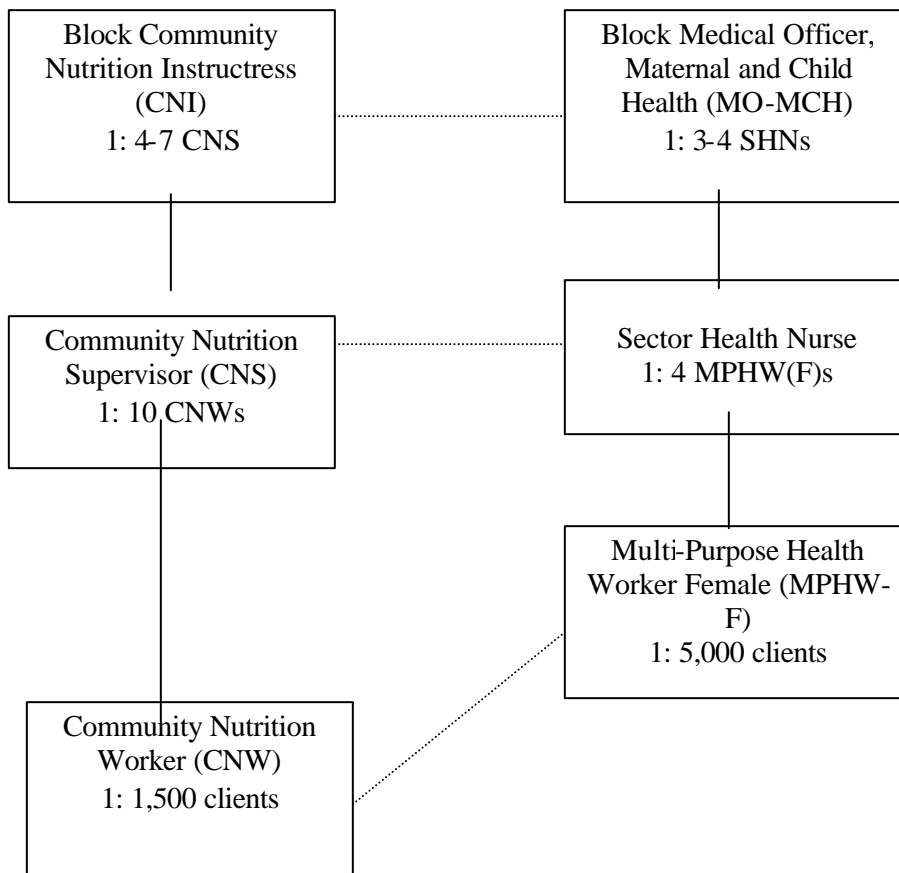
Block Community Nutrition Instructress (CNI)
1: 4-7 CNS

Block Medical Officer, Maternal and Child Health (MO-MCH)
1: 3-4 SHNs

Community Nutrition Supervisor (CNS)
1: 10 CNWs

Sector Health Nurse
1: 4 MPHW(F)s

Multi-Purpose Health Worker Female (MPHW-F)
1: 5,000 clients

Community Nutrition Worker (CNW)
1: 1,500 clients